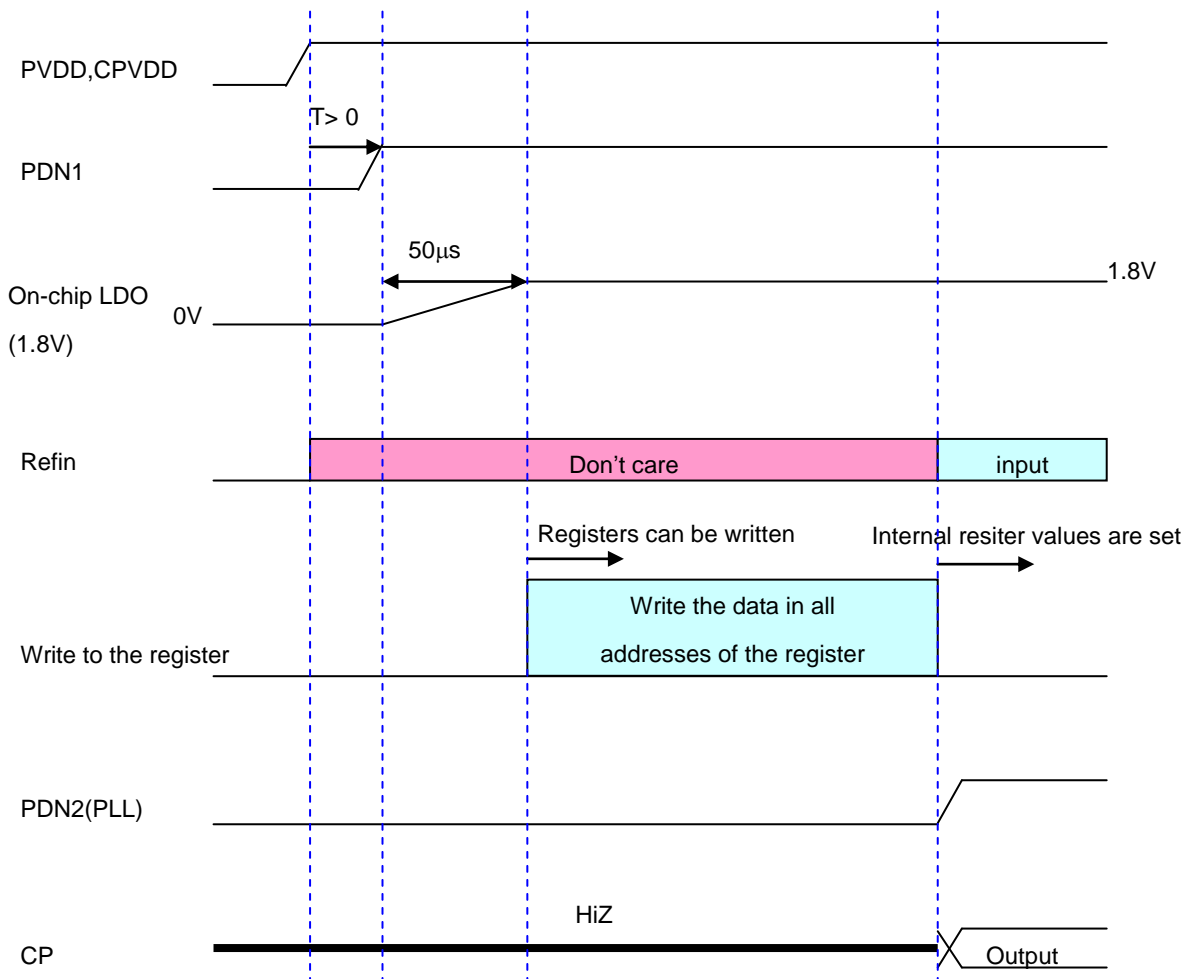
PVDD,CPVDD

T> 0

PDN1

50μs

On-chip LDO (1.8V)

0V

1.8V

Refin

Don't care

input

Registers can be written

Internal resiter values are set

Write the data in all addresses of the register

Write to the register

PDN2(PLL)

HiZ

CP

Output